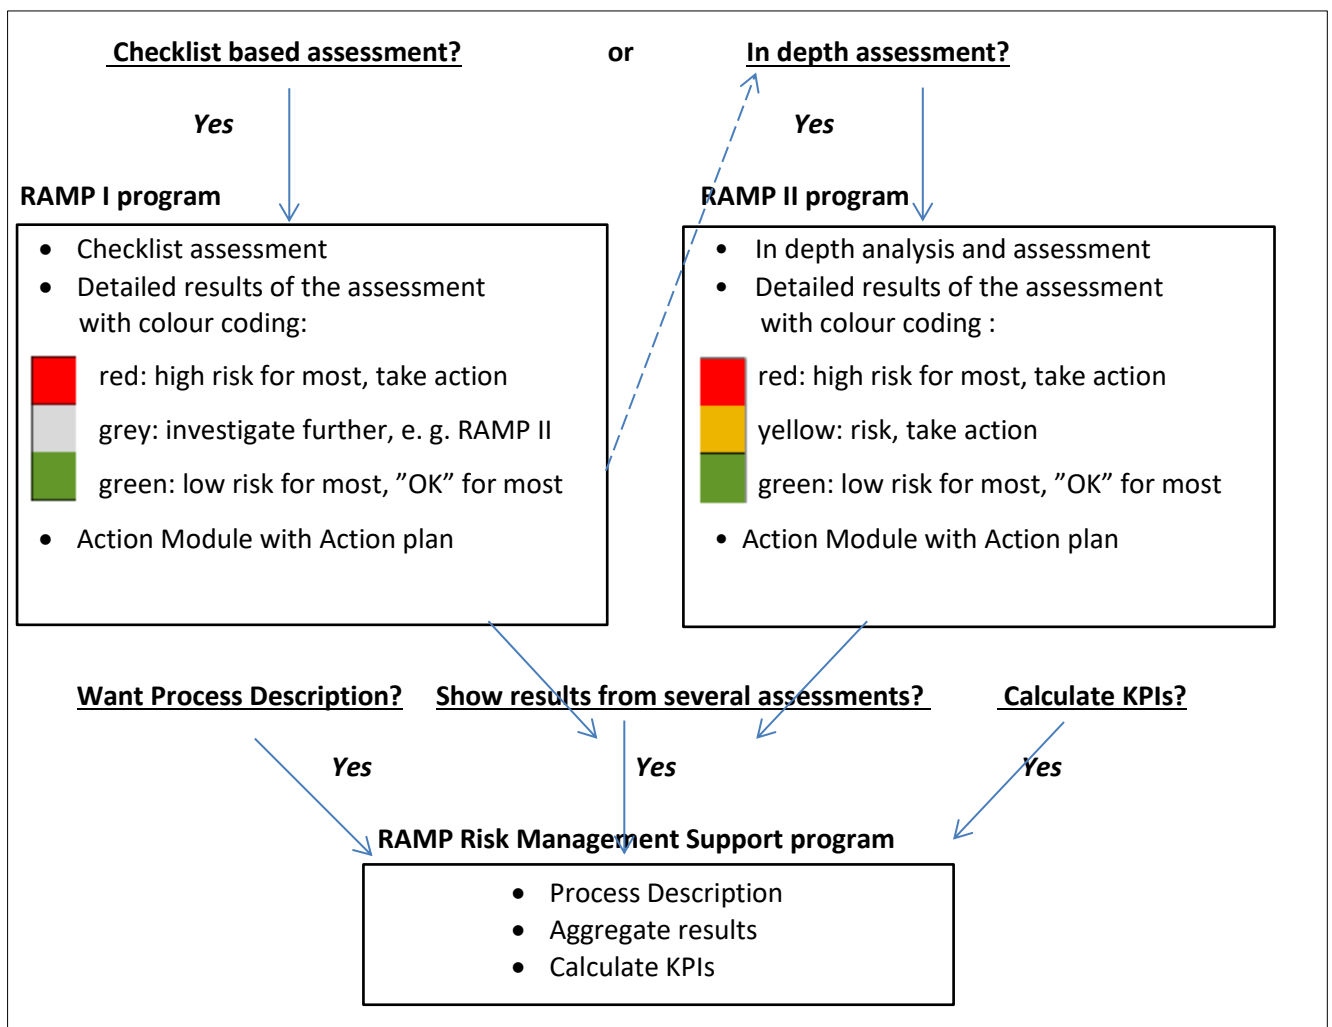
Checklist based assessment? or In depth assessment?

Yes

Yes

RAMP I program

- Checklist assessment
- Detailed results of the assessment with colour coding:

red: high risk for most, take action

grey: investigate further, e. g. RAMP II

green: low risk for most, ”OK” for most

- Action Module with Action plan

RAMP II program

- In depth analysis and assessment
- Detailed results of the assessment with colour coding :

red: high risk for most, take action

yellow: risk, take action

green: low risk for most, ”OK” for most

- Action Module with Action plan

Want Process Description?

Show results from several assessments?

Calculate KPIs?

Yes

Yes

Yes

RAMP Risk Management Support program

- Process Description
- Aggregate results
- Calculate KPIs